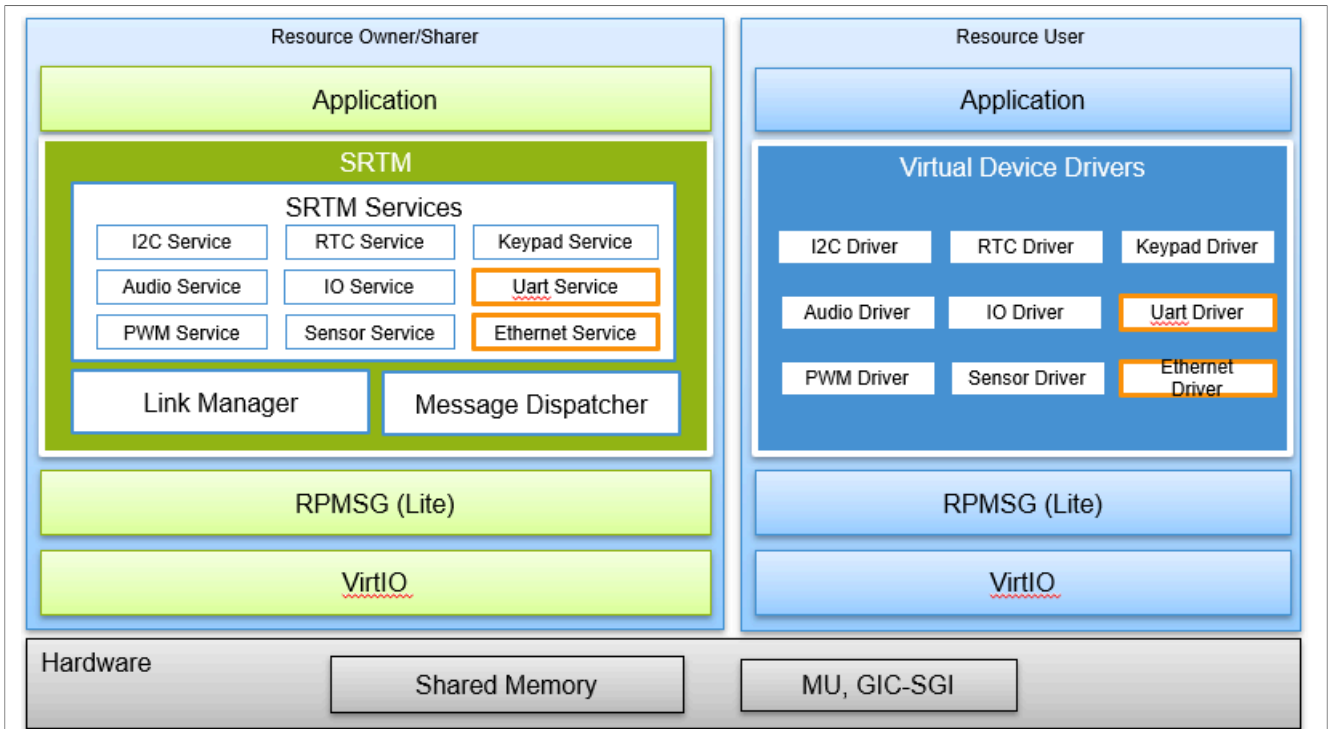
Resource Owner/Sharer

Application

SRTM

SRTM Services

I2C Service
RTC Service
Keypad Service
Audio Service
IO Service
Uart Service
PWM Service
Sensor Service
Ethernet Service

Link Manager
Message Dispatcher

RPMSG (Lite)

VirtIO

Resource User

Application

Virtual Device Drivers

I2C Driver
RTC Driver
Keypad Driver
Audio Driver
IO Driver
Uart Driver
PWM Driver
Sensor Driver
Ethernet Driver

RPMSG (Lite)

VirtIO

Hardware

Shared Memory

MU, GIC-SGI